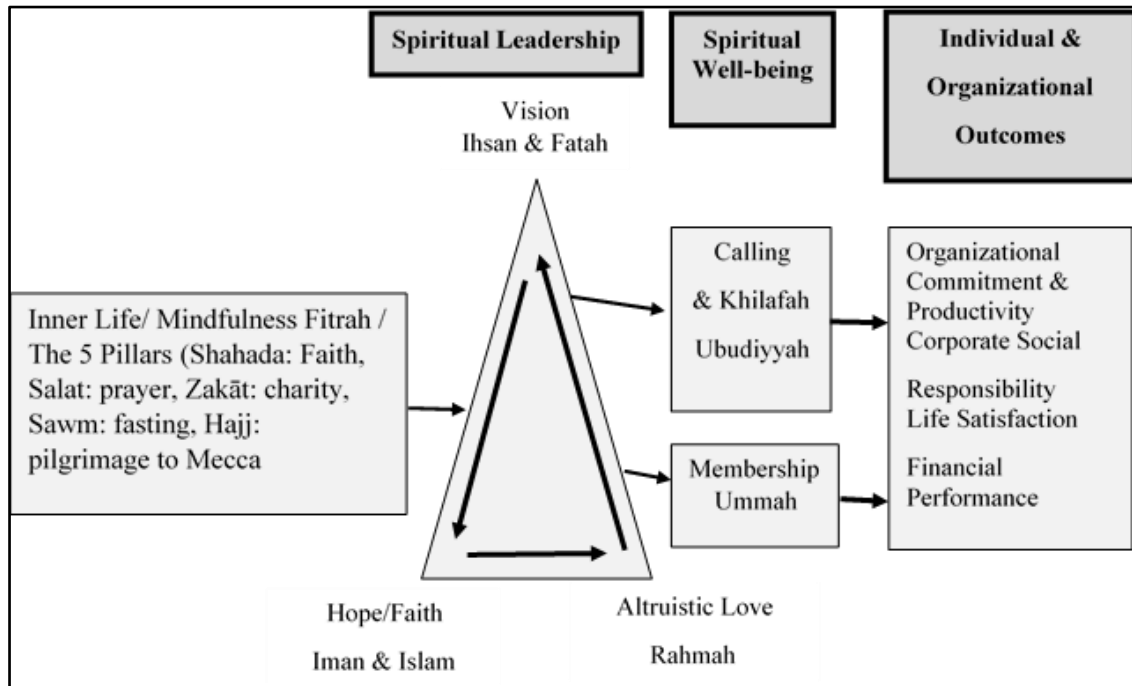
Spiritual Leadership

Spiritual Well-being

Individual & Organizational Outcomes

Vision
Ihsan & Fatah

Inner Life/ Mindfulness Fitrah / The 5 Pillars (Shahada: Faith, Salat: prayer, Zakāt: charity, Sawm: fasting, Hajj: pilgrimage to Mecca

Calling
& Khilafah
Ubudiyyah

Membership
Ummah

Organizational Commitment & Productivity
Corporate Social

Responsibility
Life Satisfaction

Financial Performance

Hope/Faith
Iman & Islam

Altruistic Love
Rahmah